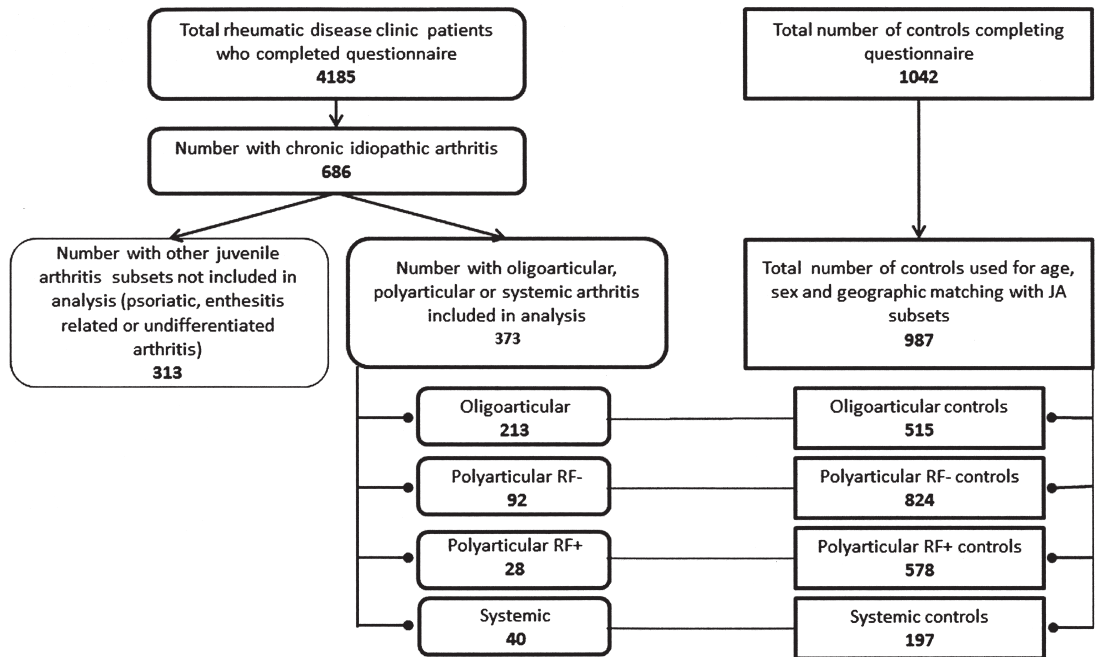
Total rheumatic disease clinic patients who completed questionnaire
4185

Total number of controls completing questionnaire
1042

Number with chronic idiopathic arthritis
686

Number with other juvenile arthritis subsets not included in analysis (psoriatic, enthesitis related or undifferentiated arthritis)
313

Number with oligoarticular, polyarticular or systemic arthritis included in analysis
373

Total number of controls used for age, sex and geographic matching with JA subsets
987

Oligoarticular
213

Oligoarticular controls
515

Polyarticular RF-
92

Polyarticular RF- controls
824

Polyarticular RF+
28

Polyarticular RF+ controls
578

Systemic
40

Systemic controls
197